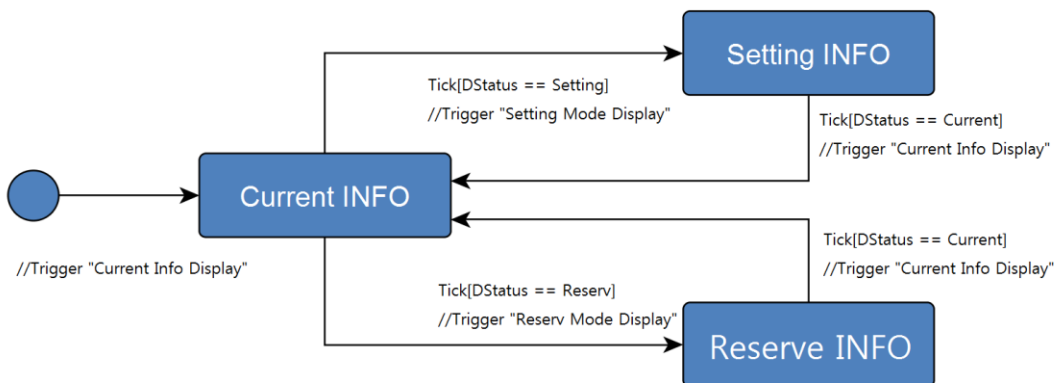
Setting INFO

Tick[DStatus == Setting]
//Trigger "Setting Mode Display"

Tick[DStatus == Current]
//Trigger "Current Info Display"

Current INFO

//Trigger "Current Info Display"

Tick[DStatus == Current]
//Trigger "Current Info Display"

Tick[DStatus == Reserv]
//Trigger "Reserv Mode Display"

Reserve INFO